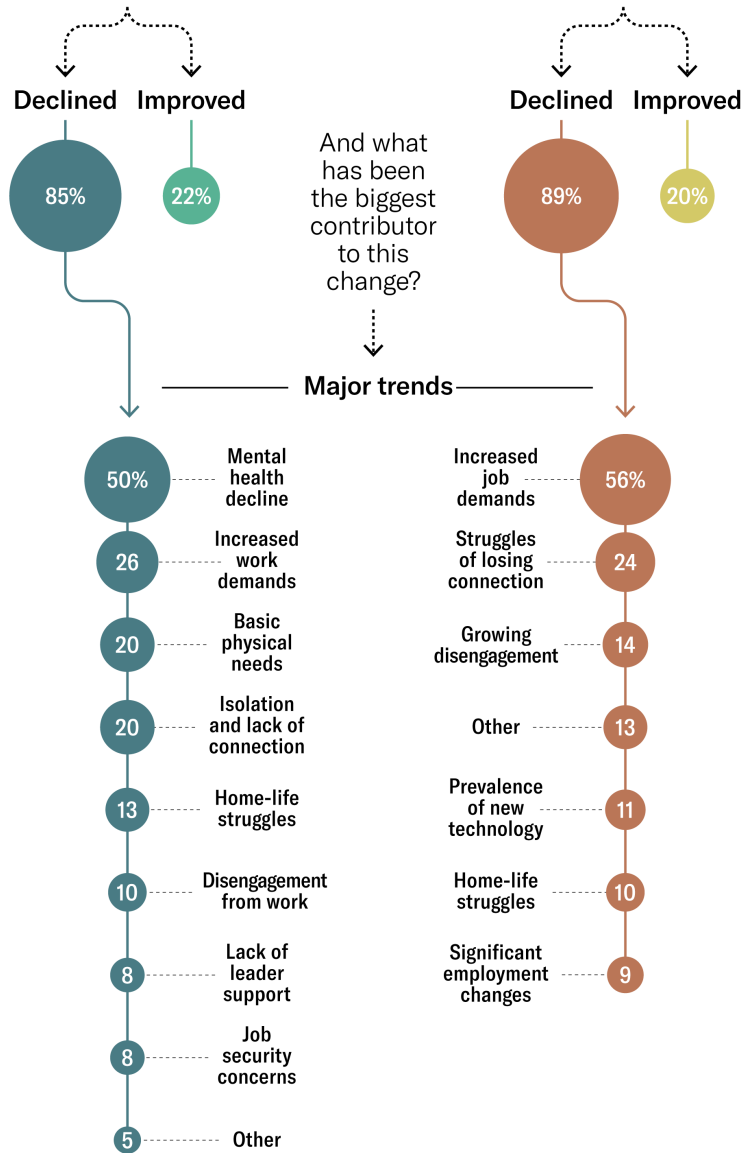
Declined Improved

85%

22%

And what has been the biggest contributor to this change?

Declined Improved

89%

20%

Major trends

50% Mental health decline

26 Increased work demands

20 Basic physical needs

20 Isolation and lack of connection

13 Home-life struggles

10 Disengagement from work

8 Lack of leader support

8 Job security concerns

5 Other

Increased job demands 56%

Struggles of losing connection 24

Growing disengagement 14

Other 13

Prevalence of new technology 11

Home-life struggles 10

Significant employment changes 9